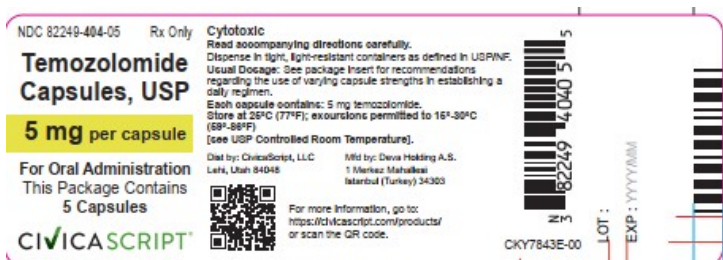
NDC 82249-404-05 Rx Only

Temozolomide Capsules, USP

5 mg per capsule

For Oral Administration
This Package Contains
5 Capsules

CIVICASCRIPT

Cytotoxic
Read accompanying directions carefully.
Dispense in tight, light-resistant containers as defined in USP/NF.
Usual Dosage: See package insert for recommendations regarding the use of varying capsule strengths in establishing a daily regimen.
Each capsule contains: 5 mg temozolomide.
Store at 25ºC (77ºF); excursions permitted to 15º-30ºC (59º-86ºF)
[see USP Controlled Room Temperature].

Dist by: CivicaScript, LLC
Lehi, Utah 84048

Mfd by: Deva Holding A.S.
1 Merkez Mahallesi
Istanbul (Turkey) 34303

For more information, go to:
https://civicascript.com/products/
or scan the QR code.

N 3 82249 40405 5

CKY7843E-00

LOT :

EXP : YYYY/MM